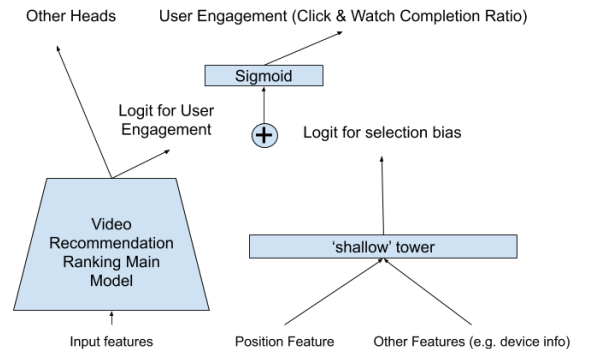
Other Heads

User Engagement (Click & Watch Completion Ratio)

Sigmoid

Logit for User Engagement

+

Logit for selection bias

Video Recommendation Ranking Main Model

'shallow' tower

Input features

Position Feature

Other Features (e.g. device info)